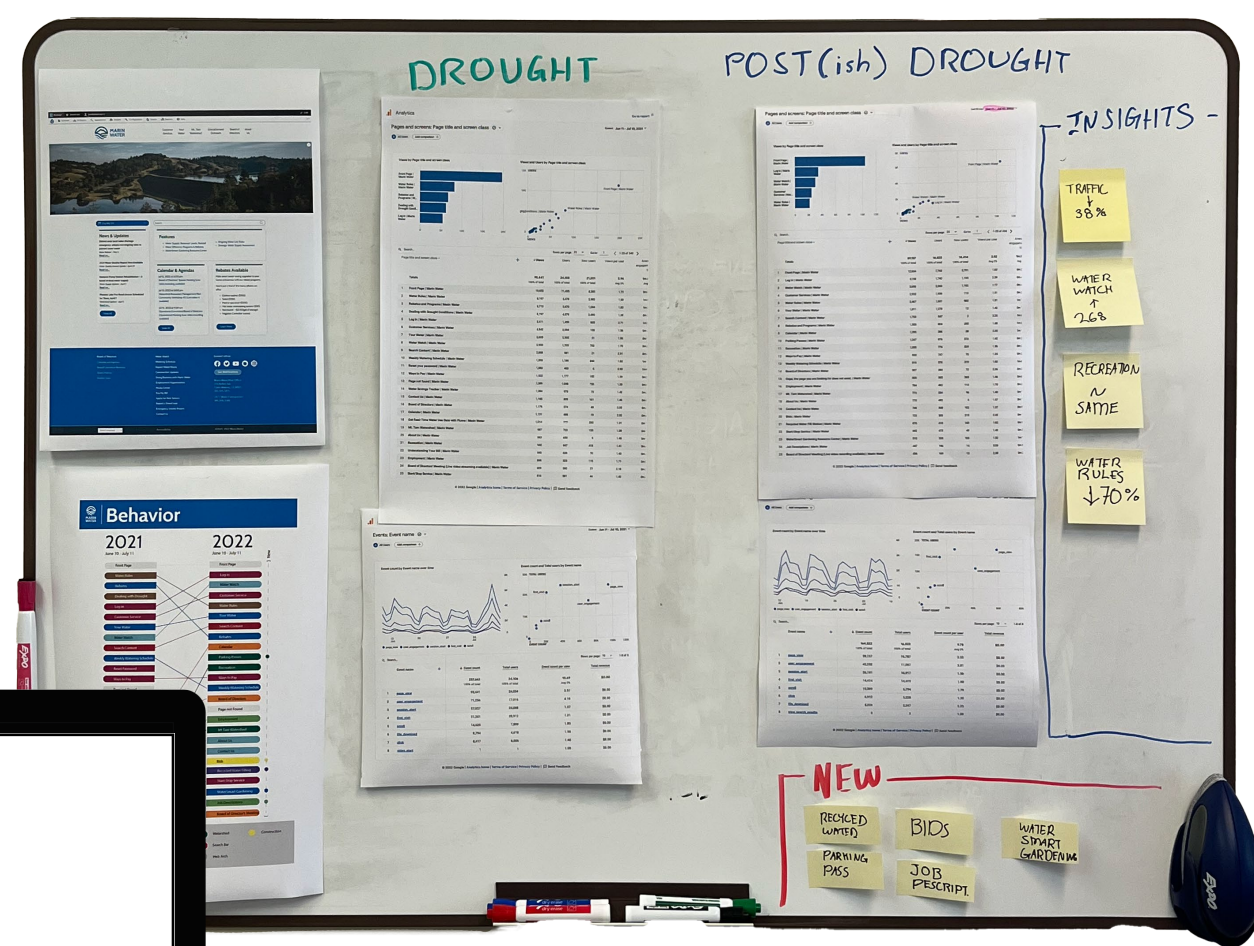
DROUGHT

POST(ish) DROUGHT

INSIGHTS -

TRAFFIC ↓ 38%

WATER WATCH ↑ 268

RECREATION ~ SAME

WATER RULES ↓70%

NEW

RECYCLED WATER

BIDS

WATER SMART GARDENING

PARKING PASS

JOB DESCRIPT.

Behavior

2021
June 10 - July 11

2022
June 10 - July 11

Analytics

Pages and screens: Page title and screen class

Events: Event name

EXPO